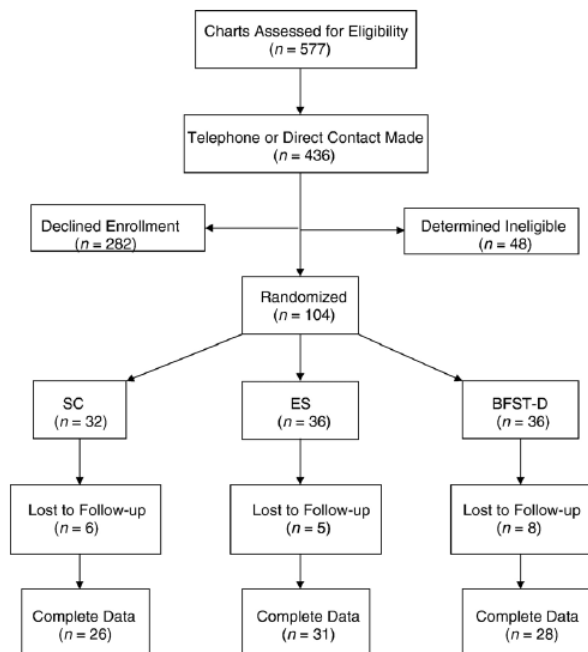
Charts Assessed for Eligibility
($n = 577$)

Telephone or Direct Contact Made
($n = 436$)

Declined Enrollment
($n = 282$)

Determined Ineligible
($n = 48$)

Randomized
($n = 104$)

SC
($n = 32$)

ES
($n = 36$)

BFST-D
($n = 36$)

Lost to Follow-up
($n = 6$)

Lost to Follow-up
($n = 5$)

Lost to Follow-up
($n = 8$)

Complete Data
($n = 26$)

Complete Data
($n = 31$)

Complete Data
($n = 28$)